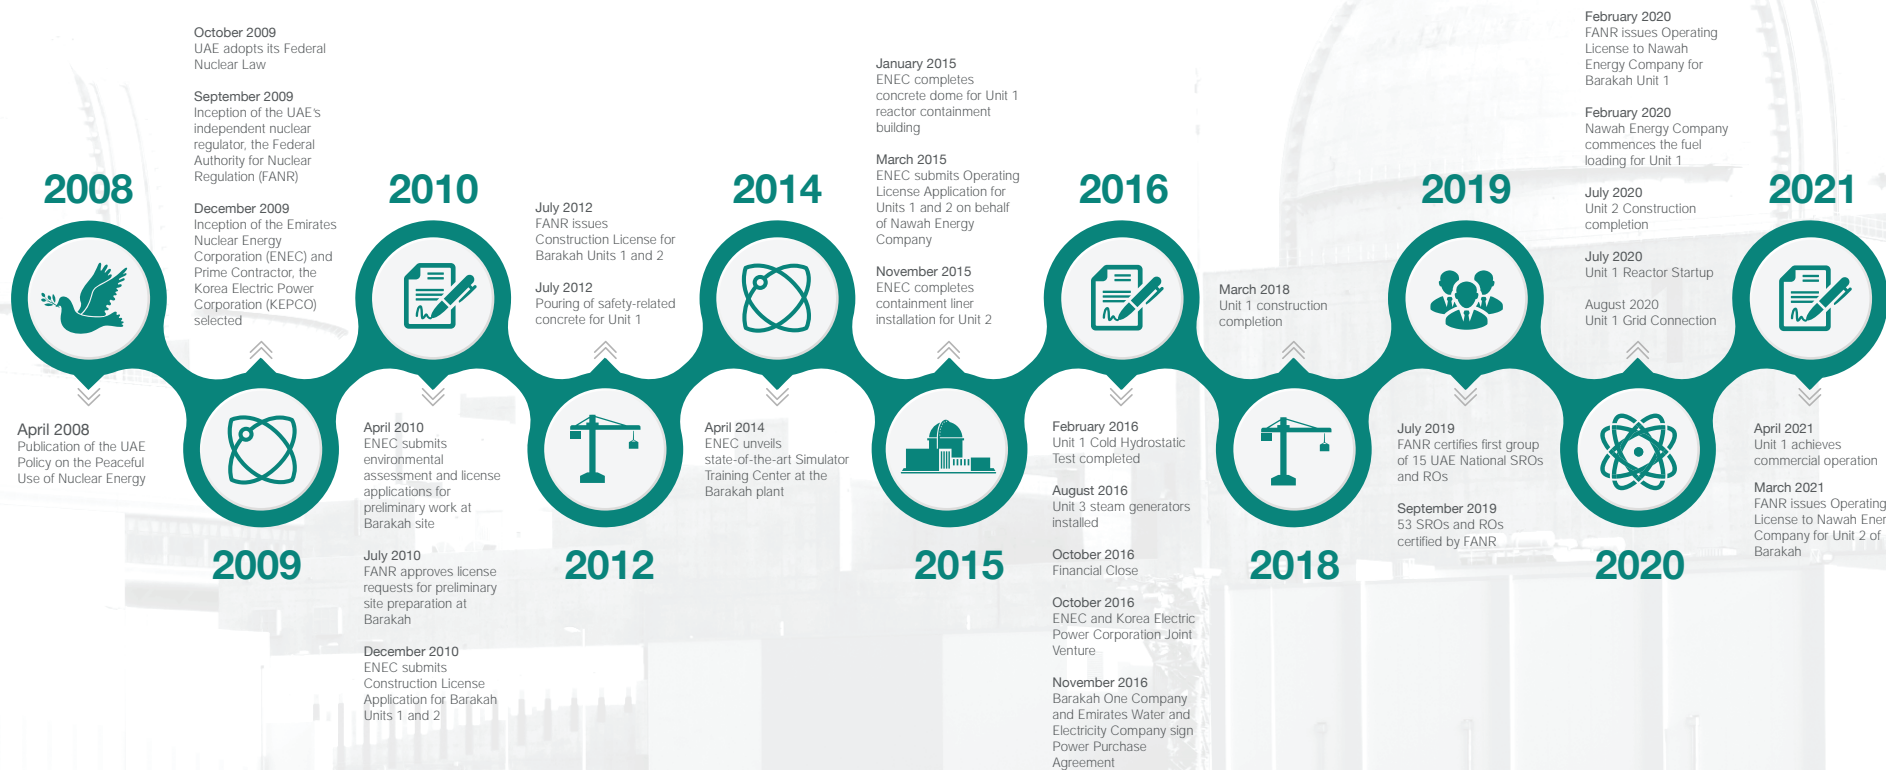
2008

April 2008
Publication of the UAE Policy on the Peaceful Use of Nuclear Energy

October 2009
UAE adopts its Federal Nuclear Law

September 2009
Inception of the UAE's independent nuclear regulator, the Federal Authority for Nuclear Regulation (FANR)

December 2009
Inception of the Emirates Nuclear Energy Corporation (ENEC) and Prime Contractor, the Korea Electric Power Corporation (KEPCO) selected

2009

2010

April 2010
ENEC submits environmental assessment and license applications for preliminary work at Barakah site

July 2010
FANR approves license requests for preliminary site preparation at Barakah

December 2010
ENEC submits Construction License Application for Barakah Units 1 and 2

July 2012
FANR issues Construction License for Barakah Units 1 and 2

July 2012
Pouring of safety-related concrete for Unit 1

2012

2014

April 2014
ENEC unveils state-of-the-art Simulator Training Center at the Barakah plant

January 2015
ENEC completes concrete dome for Unit 1 reactor containment building

March 2015
ENEC submits Operating License Application for Units 1 and 2 on behalf of Nawah Energy Company

November 2015
ENEC completes containment liner installation for Unit 2

2015

2016

February 2016
Unit 1 Cold Hydrostatic Test completed

August 2016
Unit 3 steam generators installed

October 2016
Financial Close

October 2016
ENEC and Korea Electric Power Corporation Joint Venture

November 2016
Barakah One Company and Emirates Water and Electricity Company sign Power Purchase Agreement

March 2018
Unit 1 construction completion

2018

2019

July 2019
FANR certifies first group of 15 UAE National SROs and ROs

September 2019
53 SROs and ROs certified by FANR

February 2020
FANR issues Operating License to Nawah Energy Company for Barakah Unit 1

February 2020
Nawah Energy Company commences the fuel loading for Unit 1

July 2020
Unit 2 Construction completion

July 2020
Unit 1 Reactor Startup

August 2020
Unit 1 Grid Connection

2020

2021

April 2021
Unit 1 achieves commercial operation

March 2021
FANR issues Operating License to Nawah Ener Company for Unit 2 of Barakah